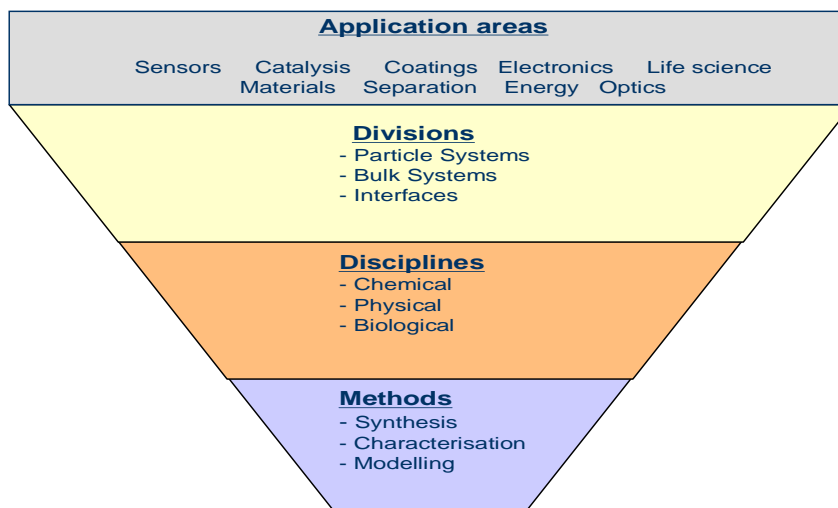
Application areas

Sensors Catalysis Coatings Electronics Life science
Materials Separation Energy Optics

Divisions
- Particle Systems
- Bulk Systems
- Interfaces

Disciplines
- Chemical
- Physical
- Biological

Methods
- Synthesis
- Characterisation
- Modelling